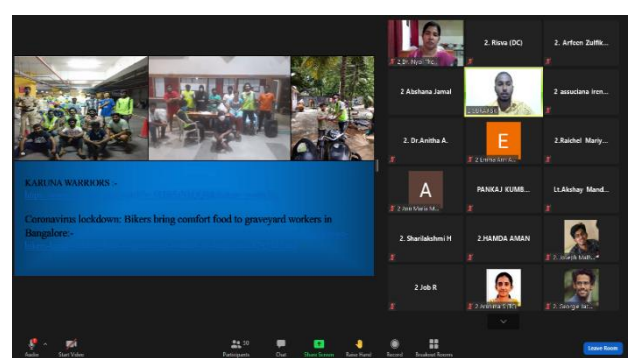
KARUNA WARRIORS :-
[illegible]

Coronavirus lockdown: Bikers bring comfort food to graveyard workers in Bangalore:-
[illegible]

2. Dr. Niya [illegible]
2. Risva (DC)
2. Arfeen Zulfik...
2 Abshana Jamal
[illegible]
2 assuciana iren...
2. Dr.Anitha A.
E
2 Emma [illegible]
2.Raichel Mariy...
A
2 Ann Maria M...
PANKAJ KUMB...
Lt.Akshay Mand...
2. Sharilakshmi H
2.HAMDA AMAN
2. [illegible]
2 Job R
2 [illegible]
2. George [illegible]

Audio
Start Video
Participants 30
Chat
Share Screen
Raise Hand
Record
Breakout Rooms
Leave Room